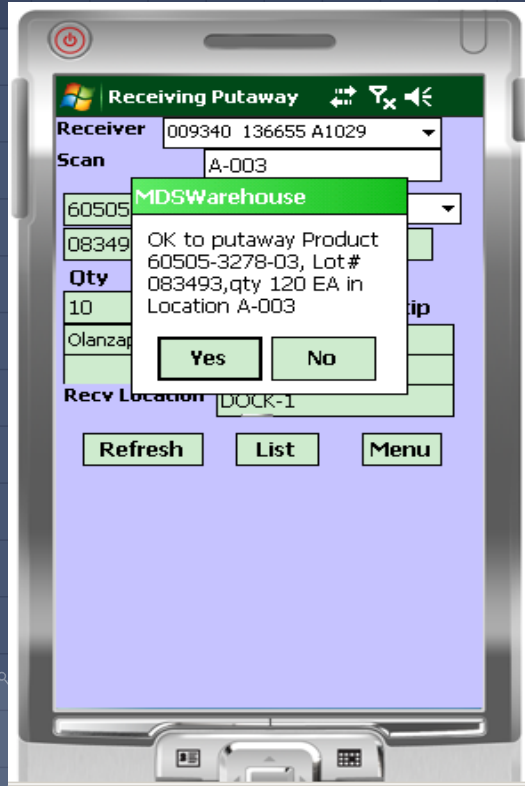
Receiving Putaway

Receiver 009340 136655 A1029

Scan A-003

60505

08349

Qty

10

Olanzap

Recv Location DOCK-1

kip

MDSWarehouse

OK to putaway Product 60505-3278-03, Lot# 083493,qty 120 EA in Location A-003

Yes No

Refresh List Menu